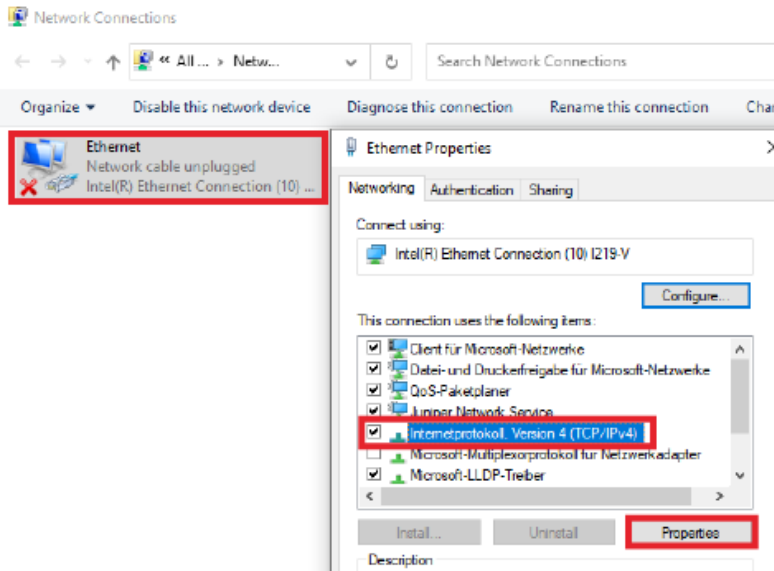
Network Connections

« All ... › Netw...

Search Network Connections

Organize ▾ Disable this network device Diagnose this connection Rename this connection Cha

Ethernet
Network cable unplugged
Intel(R) Ethernet Connection (10) ...

Ethernet Properties

Networking Authentication Sharing

Connect using:

Intel(R) Ethernet Connection (10) I219-V

Configure...

This connection uses the following items:

Client für Microsoft-Netzwerke
Datei- und Druckerfreigabe für Microsoft-Netzwerke
QoS-Paketplaner
Juniper Network Service
Internetprotokoll, Version 4 (TCP/IPv4)
Microsoft-Multiplexorprotokoll für Netzwerkadapter
Microsoft-LLDP-Treiber

Install... Uninstall Properties

Description